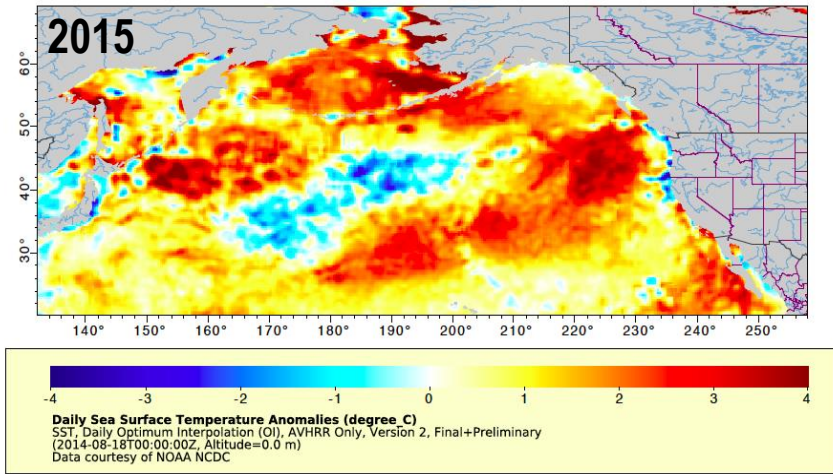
2015

60°
50°
40°
30°

140° 150° 160° 170° 180° 190° 200° 210° 220° 230° 240° 250°

-4 -3 -2 -1 0 1 2 3 4

**Daily Sea Surface Temperature Anomalies (degree_C)**
SST, Daily Optimum Interpolation (OI), AVHRR Only, Version 2, Final+Preliminary
(2014-08-18T00:00:00Z, Altitude=0.0 m)
Data courtesy of NOAA NCDC